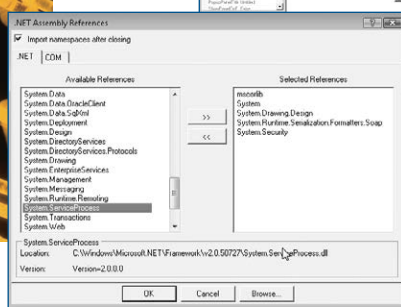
.NET Assembly References

Import namespaces after closing

.NET | COM

Available References

System.Data
System.Data.OracleClient
System.Data.SqlXml
System.Deployment
System.Design
System.DirectoryServices
System.DirectoryServices.Protocols
System.Drawing
System.EnterpriseServices
System.Management
System.Messaging
System.Runtime.Remoting
System.ServiceProcess
System.Transactions
System.Web

>>

<<

Selected References

mscorlib
System
System.Drawing.Design
System.Runtime.Serialization.Formatters.Soap
System.Security

System.ServiceProcess

Location: C:\Windows\Microsoft.NET\Framework\v2.0.50727\System.ServiceProcess.dll

Version: Version=2.0.0.0

OK Cancel Browse...